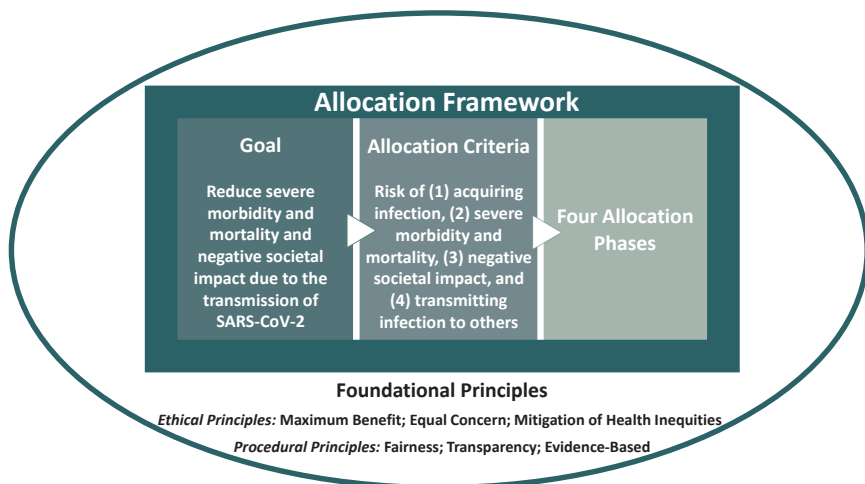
Allocation Framework

Goal

Reduce severe morbidity and mortality and negative societal impact due to the transmission of SARS-CoV-2

Allocation Criteria

Risk of (1) acquiring infection, (2) severe morbidity and mortality, (3) negative societal impact, and (4) transmitting infection to others

Four Allocation Phases

Foundational Principles

Ethical Principles: Maximum Benefit; Equal Concern; Mitigation of Health Inequities

Procedural Principles: Fairness; Transparency; Evidence-Based